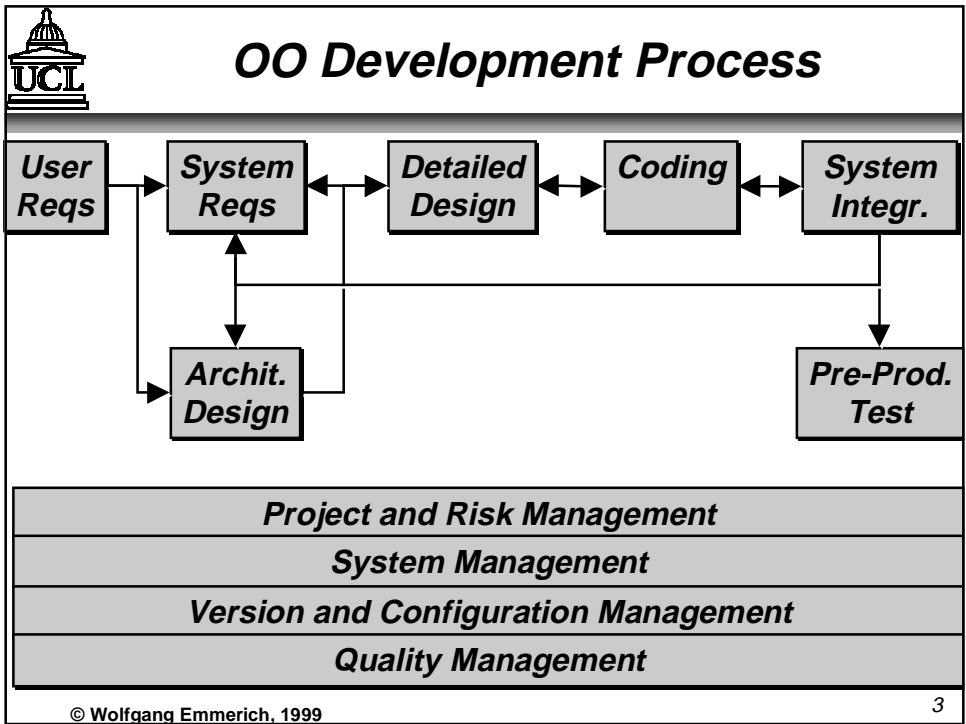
UCL

OO Development Process

User Reqs

System Reqs

Detailed Design

Coding

System Integr.

Archit. Design

Pre-Prod. Test

Project and Risk Management

System Management

Version and Configuration Management

Quality Management

© Wolfgang Emmerich, 1999

3